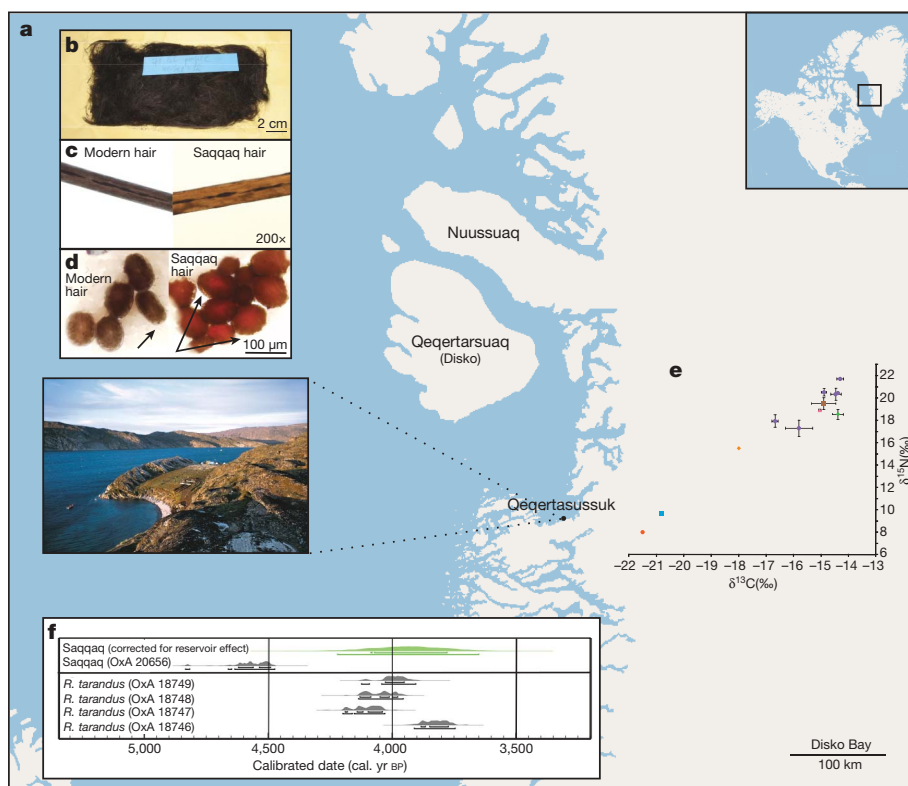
a

b

2 cm

c Modern hair Saqqaq hair

200×

d Modern hair Saqqaq hair

100 µm

Nuussuaq

Qeqertarsuaq (Disko)

Qeqertasussuk

e

$\delta^{15}$N(‰)

22
20
18
16
14
12
10
8
6

−22 −21 −20 −19 −18 −17 −16 −15 −14 −13

$\delta^{13}$C(‰)

f

Saqqaq (corrected for reservoir effect)
Saqqaq (OxA 20656)
R. tarandus (OxA 18749)
R. tarandus (OxA 18748)
R. tarandus (OxA 18747)
R. tarandus (OxA 18746)

5,000 4,500 4,000 3,500

Calibrated date (cal. yr BP)

Disko Bay

100 km